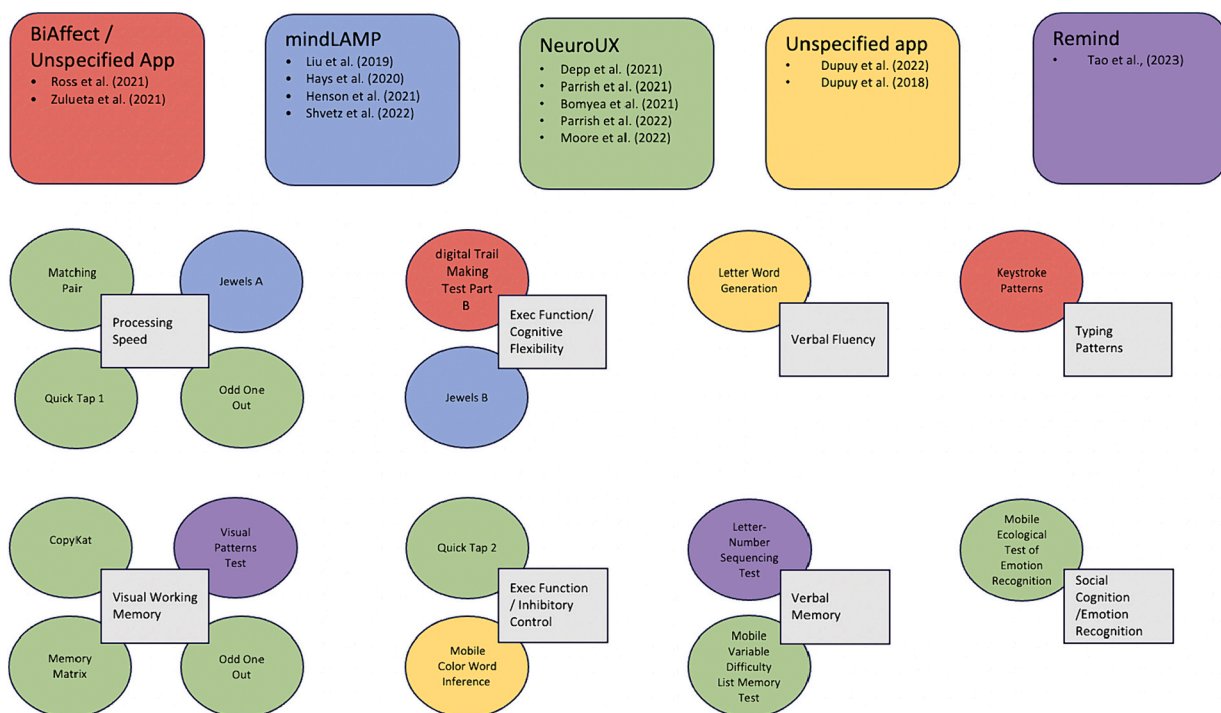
BiAffect / Unspecified App
- Ross et al. (2021)
- Zulueta et al. (2021)

mindLAMP
- Liu et al. (2019)
- Hays et al. (2020)
- Henson et al. (2021)
- Shvetz et al. (2022)

NeuroUX
- Depp et al. (2021)
- Parrish et al. (2021)
- Bomyea et al. (2021)
- Parrish et al. (2022)
- Moore et al. (2022)

Unspecified app
- Dupuy et al. (2022)
- Dupuy et al. (2018)

Remind
- Tao et al., (2023)

Matching Pair
Jewels A
Processing Speed
Quick Tap 1
Odd One Out

digital Trail Making Test Part B
Exec Function/ Cognitive Flexibility
Jewels B

Letter Word Generation
Verbal Fluency

Keystroke Patterns
Typing Patterns

CopyKat
Visual Patterns Test
Visual Working Memory
Memory Matrix
Odd One Out

Quick Tap 2
Exec Function / Inhibitory Control
Mobile Color Word Inference

Letter-Number Sequencing Test
Verbal Memory
Mobile Variable Difficulty List Memory Test

Mobile Ecological Test of Emotion Recognition
Social Cognition /Emotion Recognition